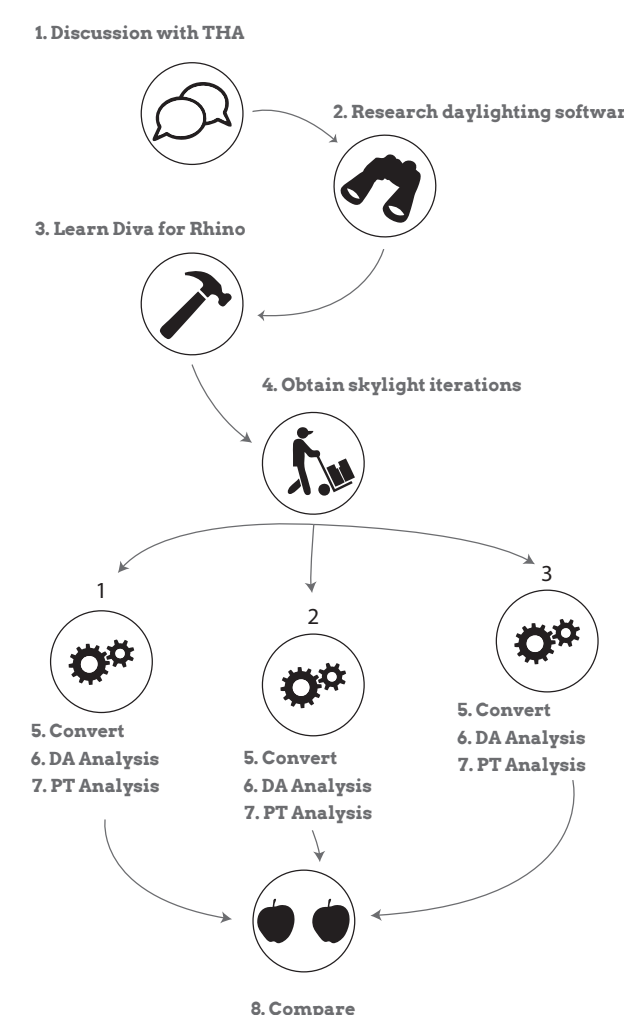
1. Discussion with THA

2. Research daylighting softwar

3. Learn Diva for Rhino

4. Obtain skylight iterations

1

5. Convert
6. DA Analysis
7. PT Analysis

2

5. Convert
6. DA Analysis
7. PT Analysis

3

5. Convert
6. DA Analysis
7. PT Analysis

8. Compare